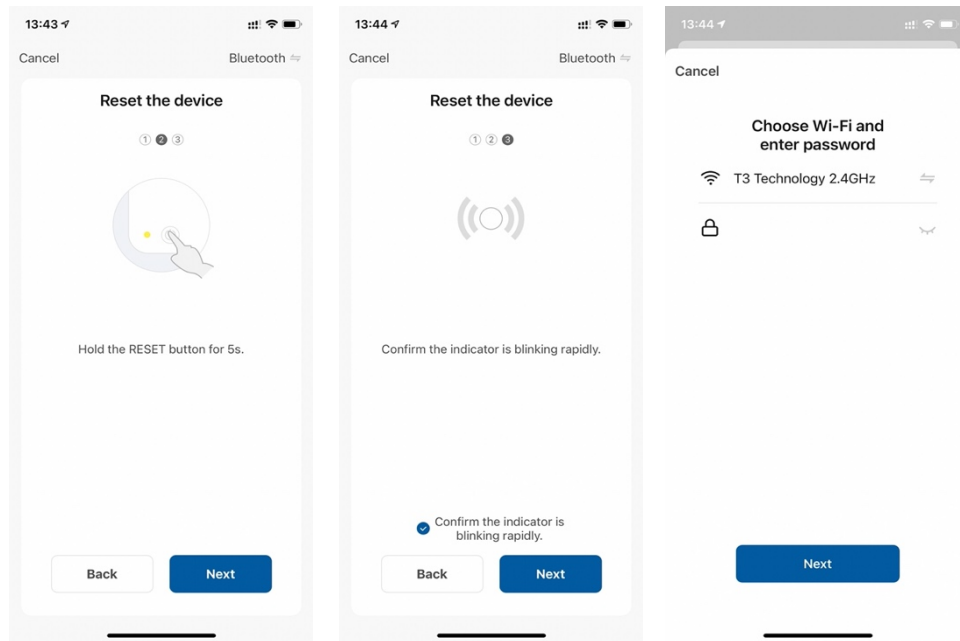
13:43

Cancel

Bluetooth

Reset the device

1 2 3

Hold the RESET button for 5s.

Back

Next

13:44

Cancel

Bluetooth

Reset the device

1 2 3

Confirm the indicator is blinking rapidly.

Confirm the indicator is blinking rapidly.

Back

Next

13:44

Cancel

Choose Wi-Fi and enter password

T3 Technology 2.4GHz

Next